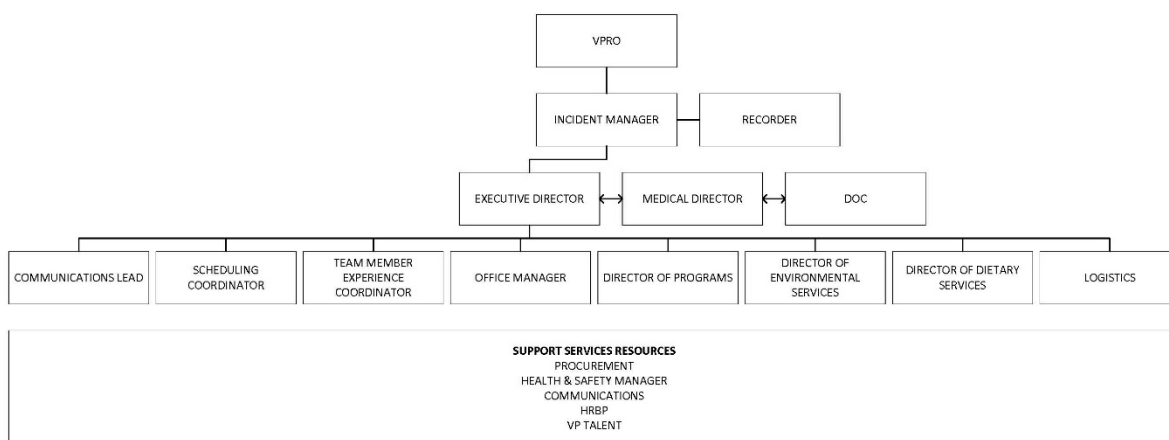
VPRO

INCIDENT MANAGER

RECORDER

EXECUTIVE DIRECTOR

MEDICAL DIRECTOR

DOC

COMMUNICATIONS LEAD

SCHEDULING COORDINATOR

TEAM MEMBER EXPERIENCE COORDINATOR

OFFICE MANAGER

DIRECTOR OF PROGRAMS

DIRECTOR OF ENVIRONMENTAL SERVICES

DIRECTOR OF DIETARY SERVICES

LOGISTICS

SUPPORT SERVICES RESOURCES
PROCUREMENT
HEALTH & SAFETY MANAGER
COMMUNICATIONS
HRBP
VP TALENT